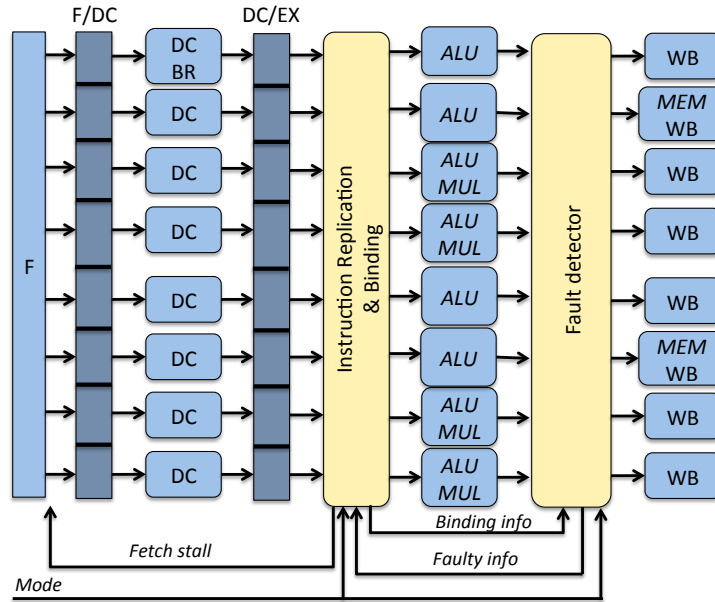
F/DC

DC/EX

F

DC
BR

DC

DC

DC

DC

DC

DC

DC

Instruction Replication & Binding

ALU

ALU

ALU
MUL

ALU
MUL

ALU

ALU

ALU
MUL

ALU
MUL

Fault detector

WB

MEM
WB

WB

WB

WB

MEM
WB

WB

WB

Binding info

Fetch stall

Faulty info

Mode